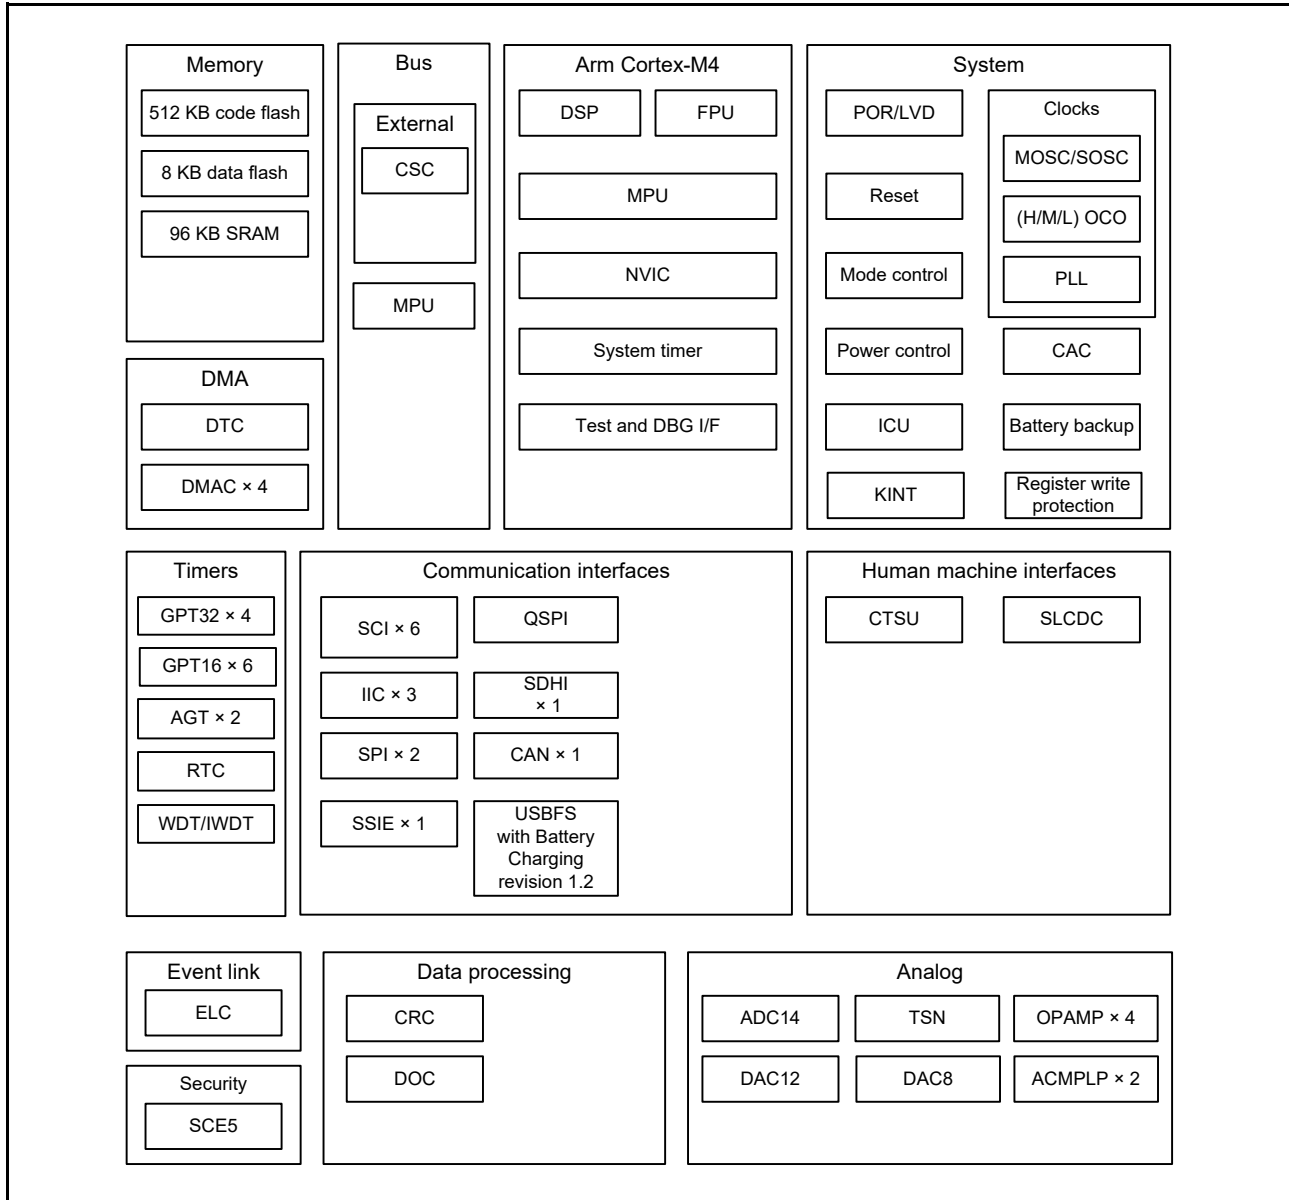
Memory

512 KB code flash

8 KB data flash

96 KB SRAM

DMA

DTC

DMAC × 4

Bus

External

CSC

MPU

Arm Cortex-M4

DSP

FPU

MPU

NVIC

System timer

Test and DBG I/F

System

POR/LVD

Reset

Mode control

Clocks

MOSC/SOSC

(H/M/L) OCO

PLL

Power control

CAC

ICU

Battery backup

KINT

Register write protection

Timers

GPT32 × 4

GPT16 × 6

AGT × 2

RTC

WDT/IWDT

Communication interfaces

SCI × 6

QSPI

IIC × 3

SDHI × 1

SPI × 2

CAN × 1

SSIE × 1

USBFS with Battery Charging revision 1.2

Human machine interfaces

CTSU

SLCDC

Event link

ELC

Security

SCE5

Data processing

CRC

DOC

Analog

ADC14

TSN

OPAMP × 4

DAC12

DAC8

ACMPLP × 2